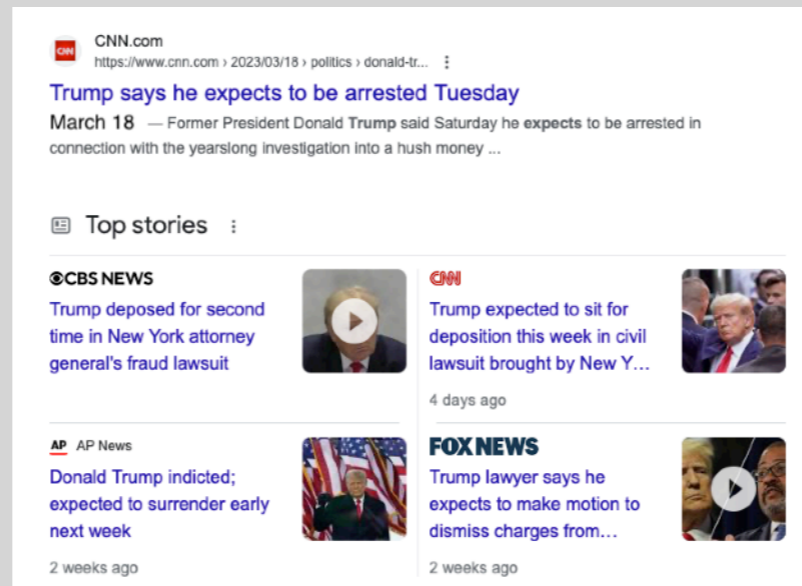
CNN
CNN.com
https://www.cnn.com › 2023/03/18 › politics › donald-tr...

Trump says he expects to be arrested Tuesday

March 18 — Former President Donald Trump said Saturday he expects to be arrested in connection with the yearslong investigation into a hush money ...

Top stories

CBS NEWS
Trump deposed for second time in New York attorney general's fraud lawsuit

CNN
Trump expected to sit for deposition this week in civil lawsuit brought by New Y...
4 days ago

AP AP News
Donald Trump indicted; expected to surrender early next week
2 weeks ago

FOX NEWS
Trump lawyer says he expects to make motion to dismiss charges from...
2 weeks ago